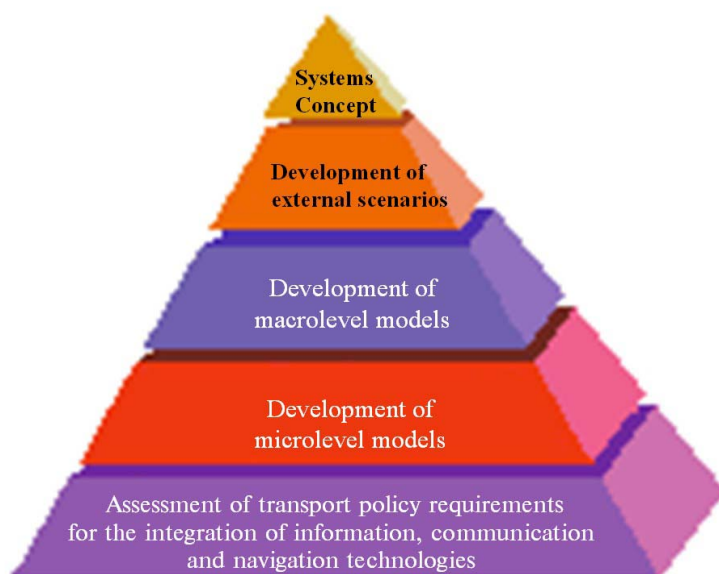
Systems Concept

Development of external scenarios

Development of macrolevel models

Development of microlevel models

Assessment of transport policy requirements for the integration of information, communication and navigation technologies